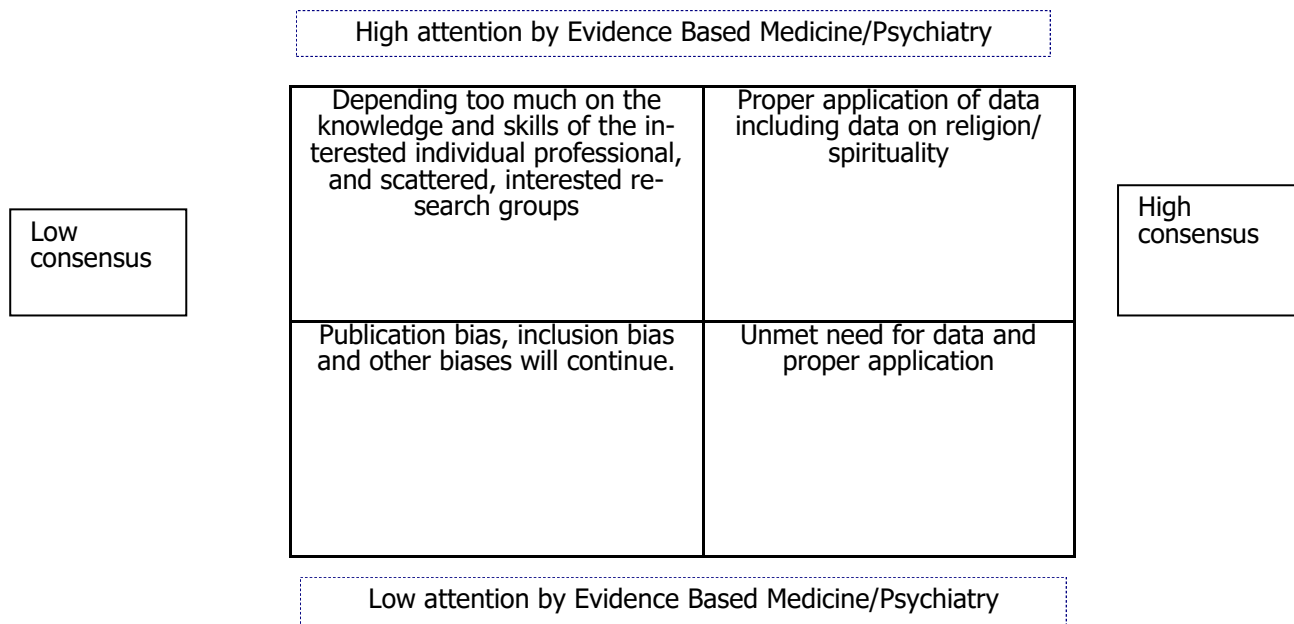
High attention by Evidence Based Medicine/Psychiatry

Low consensus

| Depending too much on the knowledge and skills of the interested individual professional, and scattered, interested research groups | Proper application of data including data on religion/ spirituality |
|---|---|
| Publication bias, inclusion bias and other biases will continue. | Unmet need for data and proper application |

High consensus

Low attention by Evidence Based Medicine/Psychiatry